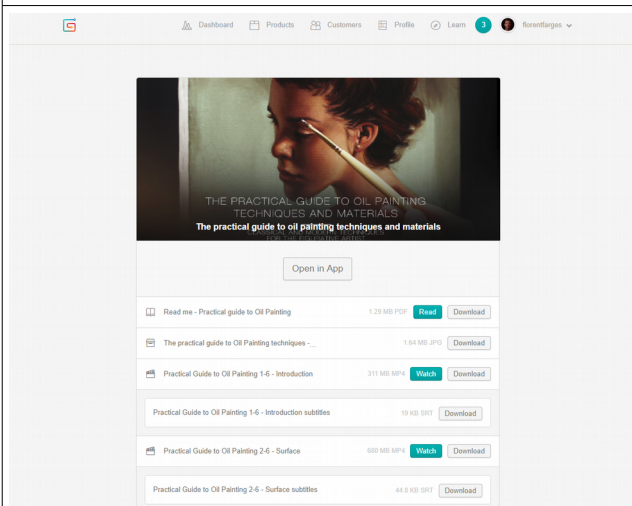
Dashboard Products Customers Profile Learn 3 florentfarges

THE PRACTICAL GUIDE TO OIL PAINTING TECHNIQUES AND MATERIALS

The practical guide to oil painting techniques and materials

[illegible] FOR THE FIGURATIVE ARTIST

Open in App

Read me - Practical guide to Oil Painting 1.29 MB PDF Read Download

The practical guide to Oil Painting techniques -... 1.64 MB JPG Download

Practical Guide to Oil Painting 1-6 - Introduction 311 MB MP4 Watch Download

Practical Guide to Oil Painting 1-6 - Introduction subtitles 16 KB SRT Download

Practical Guide to Oil Painting 2-6 - Surface 680 MB MP4 Watch Download

Practical Guide to Oil Painting 2-6 - Surface subtitles 44.8 KB SRT Download